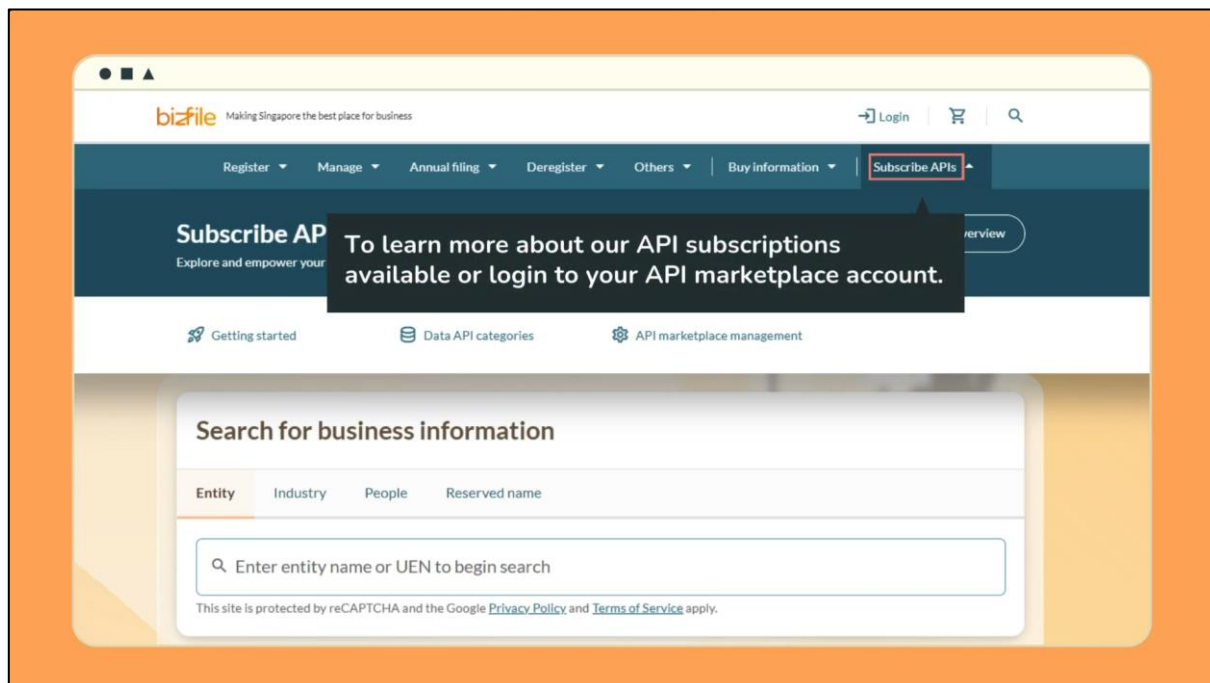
bizfile Making Singapore the best place for business

Login

Register ▾ Manage ▾ Annual filing ▾ Deregister ▾ Others ▾ Buy information ▾ Subscribe APIs ▴

Subscribe AP

Explore and empower your

To learn more about our API subscriptions available or login to your API marketplace account.

verview

Getting started Data API categories API marketplace management

Search for business information

Entity Industry People Reserved name

Enter entity name or UEN to begin search

This site is protected by reCAPTCHA and the Google Privacy Policy and Terms of Service apply.